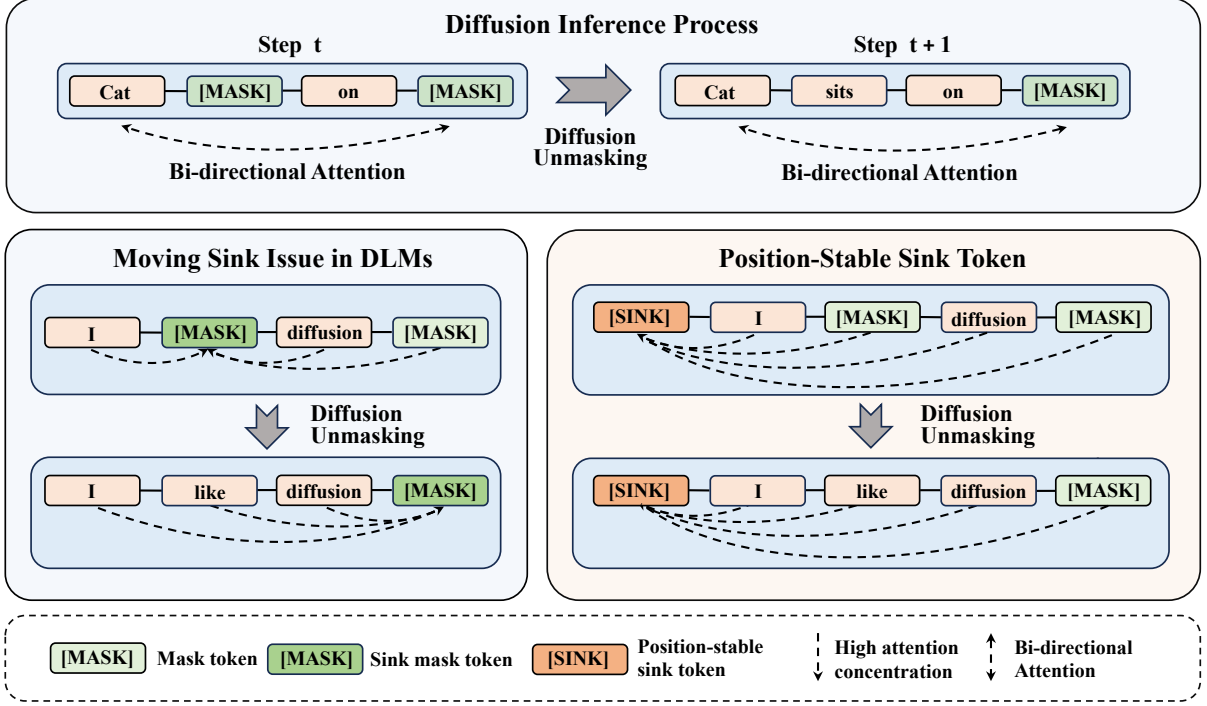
Diffusion Inference Process

Step t

Cat [MASK] on [MASK]

Bi-directional Attention

Diffusion Unmasking

Step t + 1

Cat sits on [MASK]

Bi-directional Attention

Moving Sink Issue in DLMs

I [MASK] diffusion [MASK]

Diffusion Unmasking

I like diffusion [MASK]

Position-Stable Sink Token

[SINK] I [MASK] diffusion [MASK]

Diffusion Unmasking

[SINK] I like diffusion [MASK]

[MASK] Mask token [MASK] Sink mask token [SINK] Position-stable sink token High attention concentration Bi-directional Attention